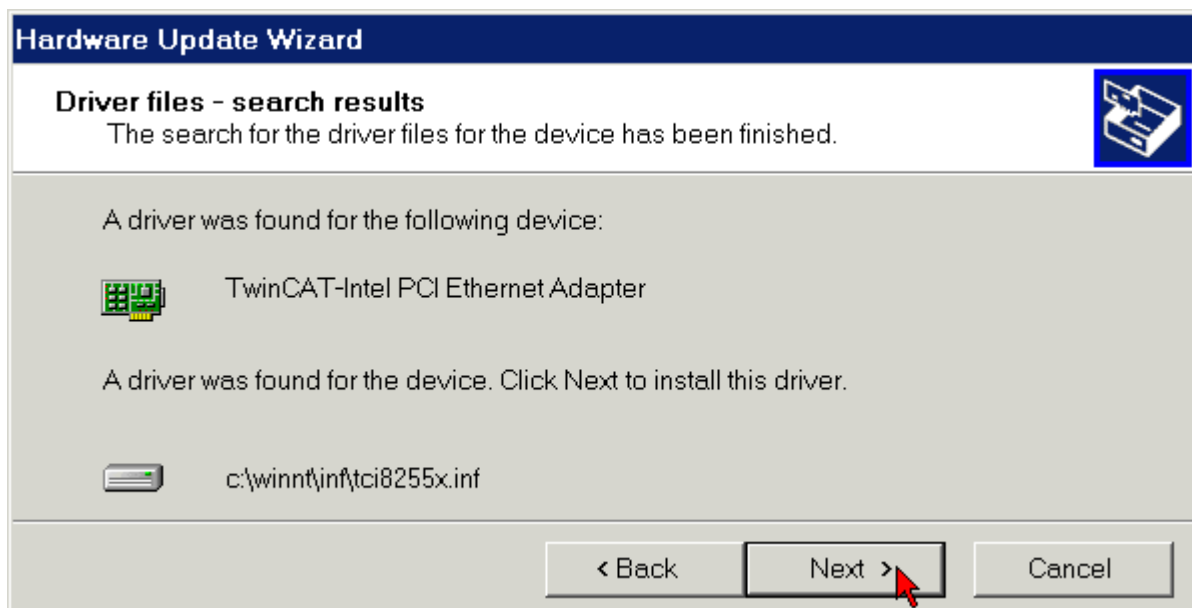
Hardware Update Wizard

Driver files - search results
The search for the driver files for the device has been finished.

A driver was found for the following device:

TwinCAT-Intel PCI Ethernet Adapter

A driver was found for the device. Click Next to install this driver.

c:\winnt\inf\tci8255x.inf

< Back

Next >

Cancel